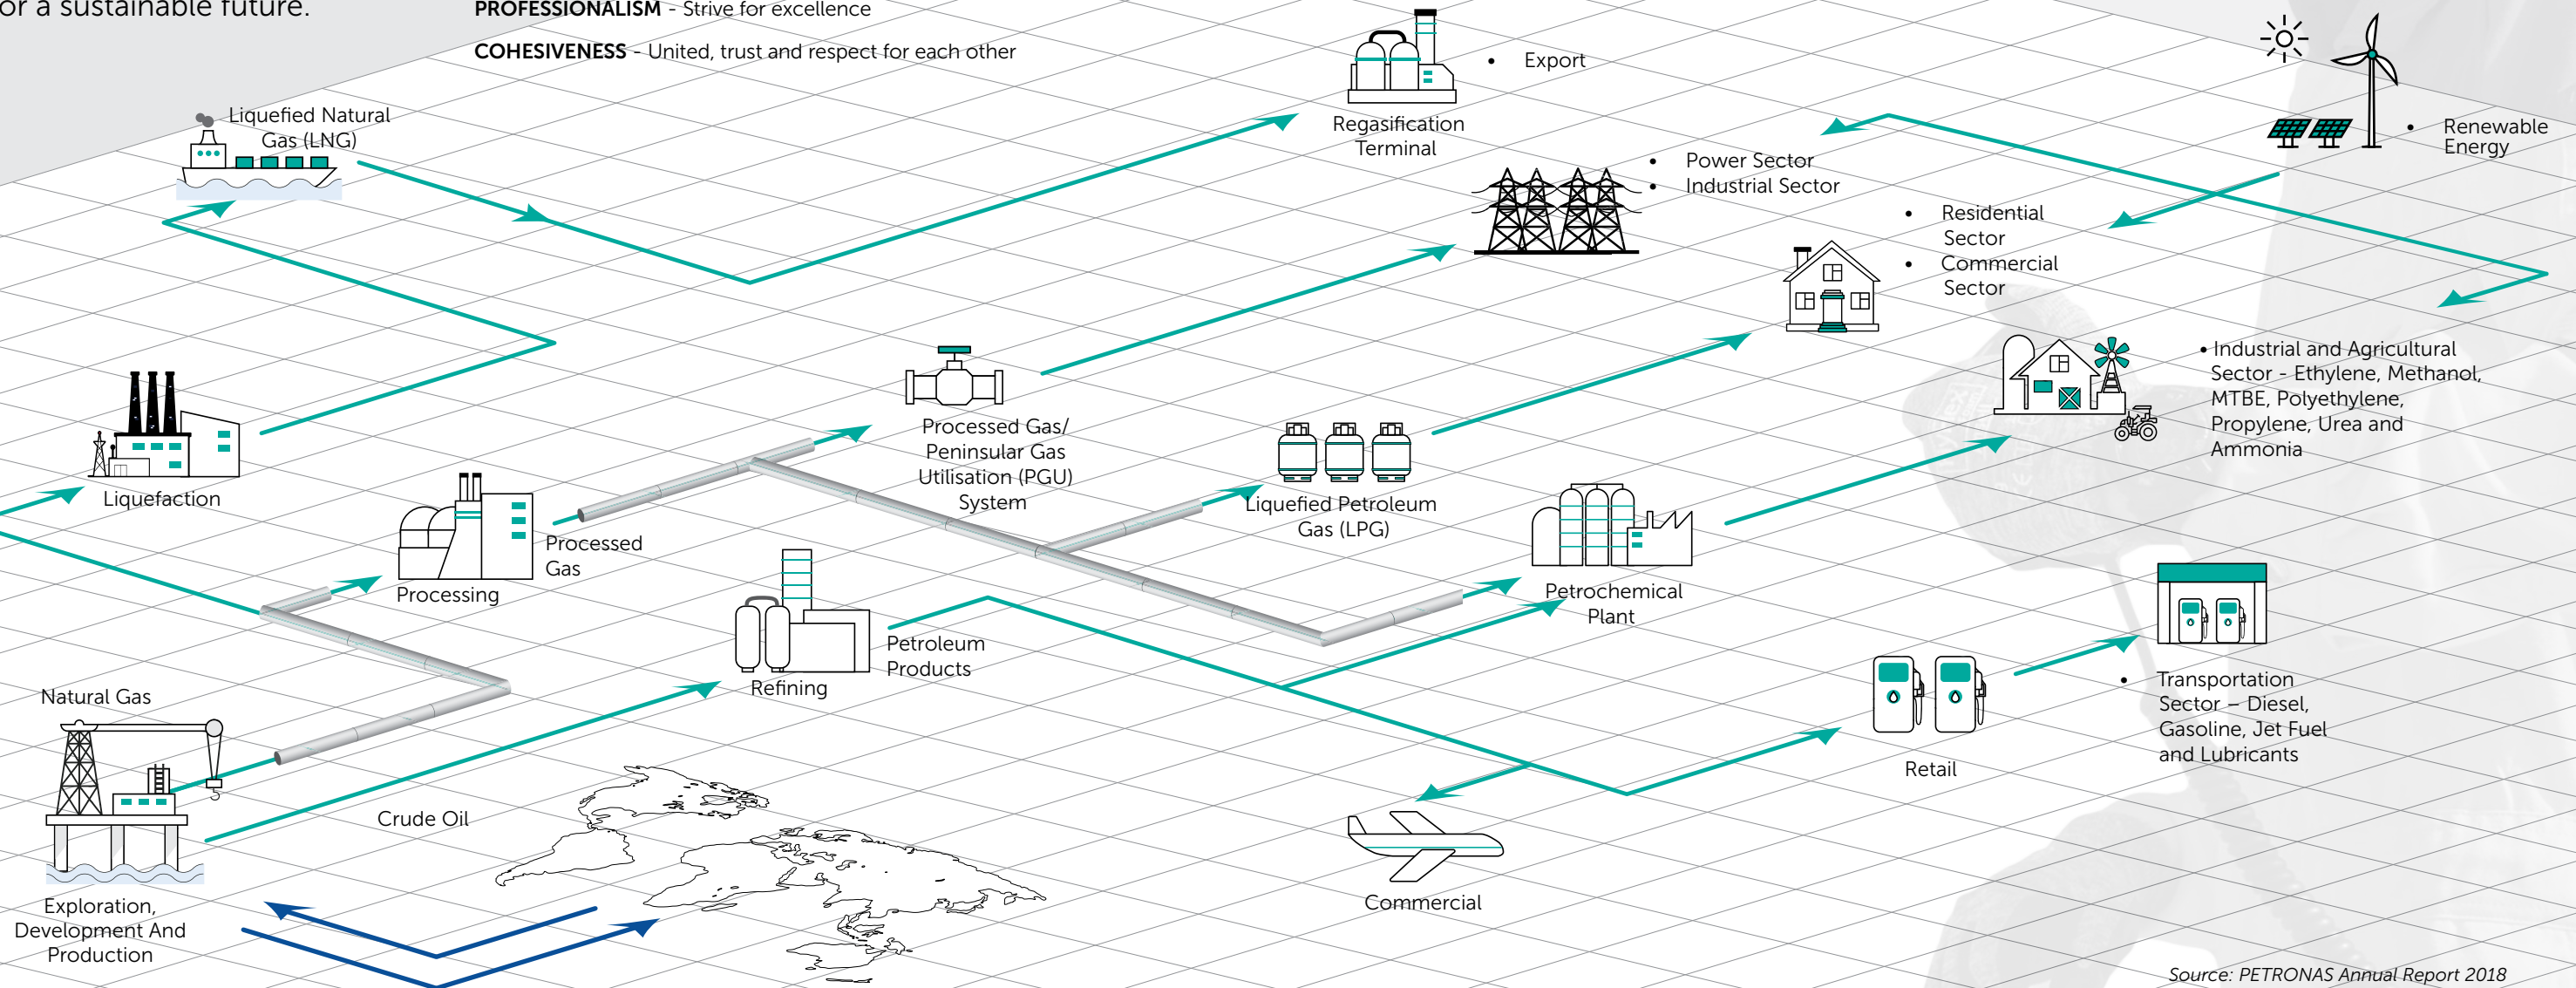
or a sustainable future.

PROFESSIONALISM - Strive for excellence

COHESIVENESS - United, trust and respect for each other

• Export

Regasification Terminal

• Renewable Energy

Liquefied Natural Gas (LNG)

• Power Sector
• Industrial Sector

• Residential Sector
• Commercial Sector

• Industrial and Agricultural Sector - Ethylene, Methanol, MTBE, Polyethylene, Propylene, Urea and Ammonia

Processed Gas/ Peninsular Gas Utilisation (PGU) System

Liquefaction

Liquefied Petroleum Gas (LPG)

Processed Gas

Processing

Petrochemical Plant

Petroleum Products

Refining

Natural Gas

• Transportation Sector – Diesel, Gasoline, Jet Fuel and Lubricants

Retail

Crude Oil

Commercial

Exploration, Development And Production

Source: PETRONAS Annual Report 2018